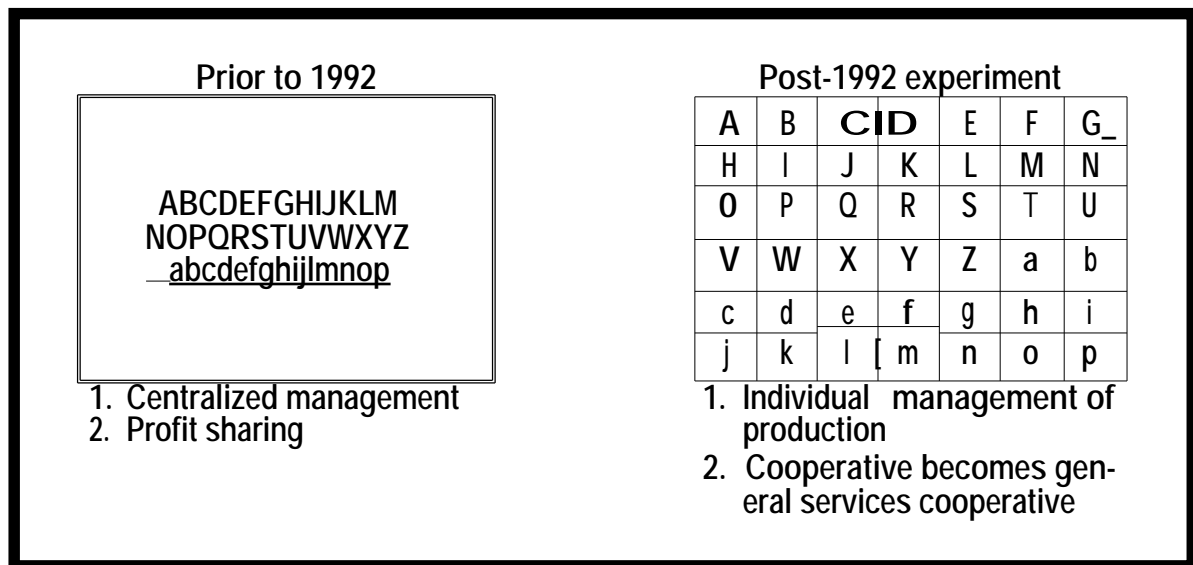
Prior to 1992

ABCDEFGHIJKLM
NOPQRSTUVWXYZ
abcdefghijlmnop

1. Centralized management
2. Profit sharing

Post-1992 experiment

| A | B | CID | | E | F | G_ |
|---|---|---|---|---|---|---|
| H | I | J | K | L | M | N |
| O | P | Q | R | S | T | U |
| V | W | X | Y | Z | a | b |
| c | d | e | f | g | h | i |
| j | k | l | [ m | n | o | p |

1. Individual management of production
2. Cooperative becomes general services cooperative